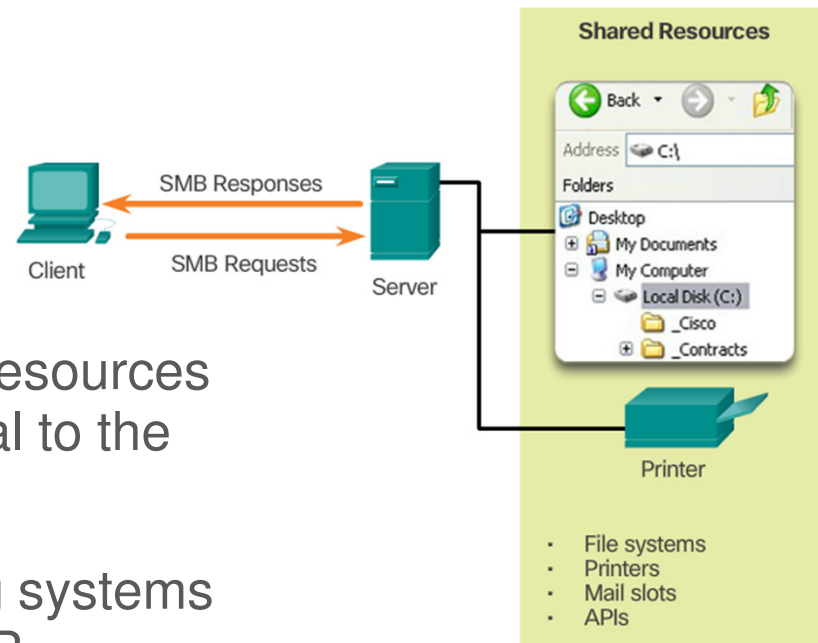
SMB Responses

SMB Requests

Client

Server

Shared Resources

Back

Address C:\

Folders

Desktop

My Documents

My Computer

Local Disk (C:)

_Cisco

_Contracts

Printer

esources

al to the

systems

- File systems
- Printers
- Mail slots
- APIs